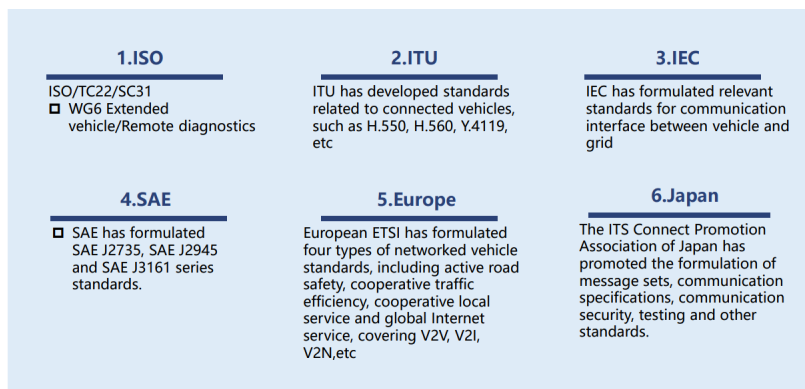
1.ISO

ISO/TC22/SC31
□ WG6 Extended vehicle/Remote diagnostics

2.ITU

ITU has developed standards related to connected vehicles, such as H.550, H.560, Y.4119, etc

3.IEC

IEC has formulated relevant standards for communication interface between vehicle and grid

4.SAE

□ SAE has formulated SAE J2735, SAE J2945 and SAE J3161 series standards.

5.Europe

European ETSI has formulated four types of networked vehicle standards, including active road safety, cooperative traffic efficiency, cooperative local service and global Internet service, covering V2V, V2I, V2N,etc

6.Japan

The ITS Connect Promotion Association of Japan has promoted the formulation of message sets, communication specifications, communication security, testing and other standards.